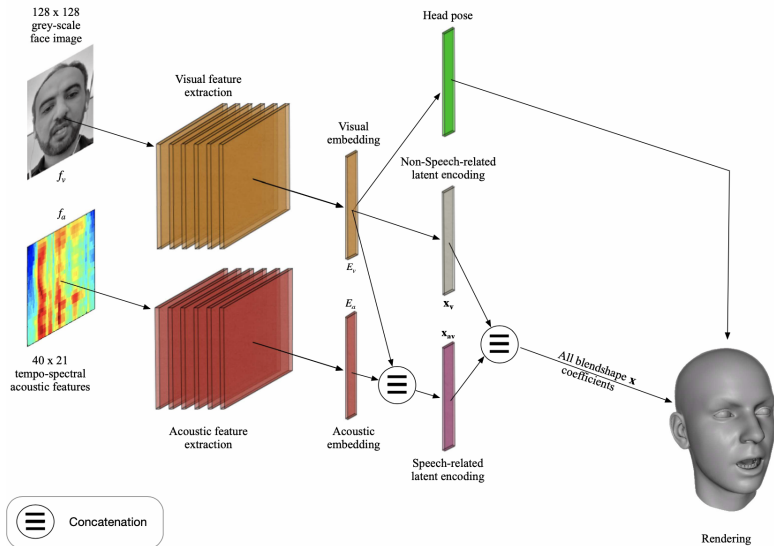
128 x 128 grey-scale face image

$f_v$

$f_a$

40 x 21 tempo-spectral acoustic features

Visual feature extraction

Acoustic feature extraction

Visual embedding

$E_v$

$E_a$

Acoustic embedding

Head pose

Non-Speech-related latent encoding

$\mathbf{x_v}$

$\mathbf{x_{av}}$

Speech-related latent encoding

All blendshape $\mathbf{x}$ coefficients

Rendering

Concatenation